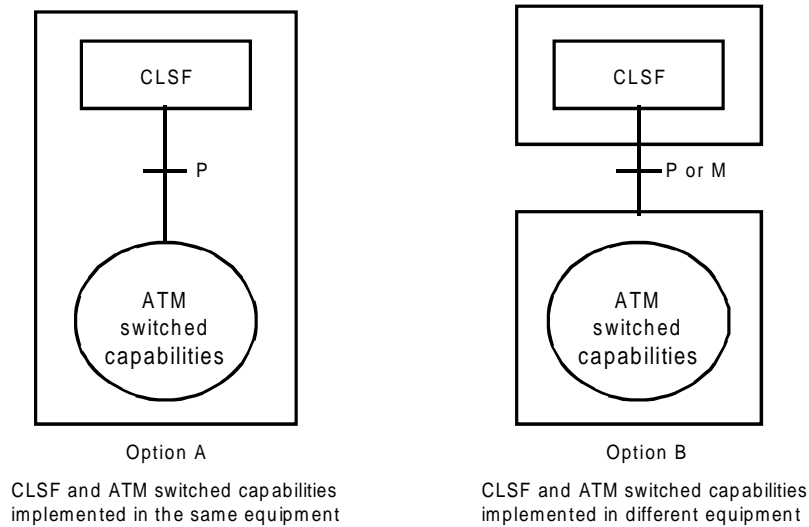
CLSF

P

ATM switched capabilities

Option A

CLSF and ATM switched capabilities implemented in the same equipment

CLSF

P or M

ATM switched capabilities

Option B

CLSF and ATM switched capabilities implemented in different equipment